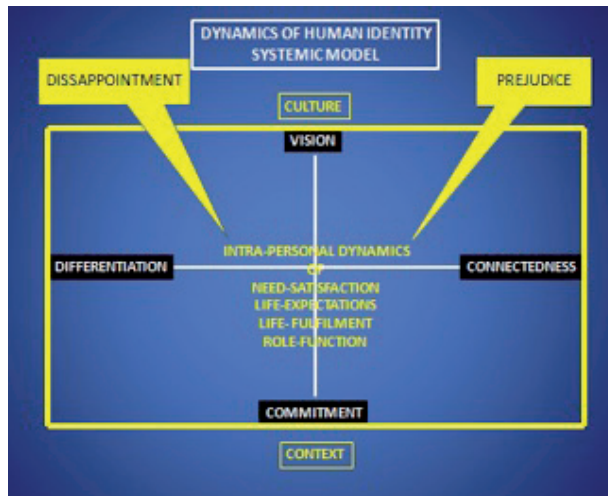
DYNAMICS OF HUMAN IDENTITY SYSTEMIC MODEL

DISSAPPOINTMENT

PREJUDICE

CULTURE

VISION

DIFFERENTIATION

CONNECTEDNESS

INTRA-PERSONAL DYNAMICS
OF
NEED-SATISFACTION
LIFE-EXPECTATIONS
LIFE- FULFILMENT
ROLE-FUNCTION

COMMITMENT

CONTEXT